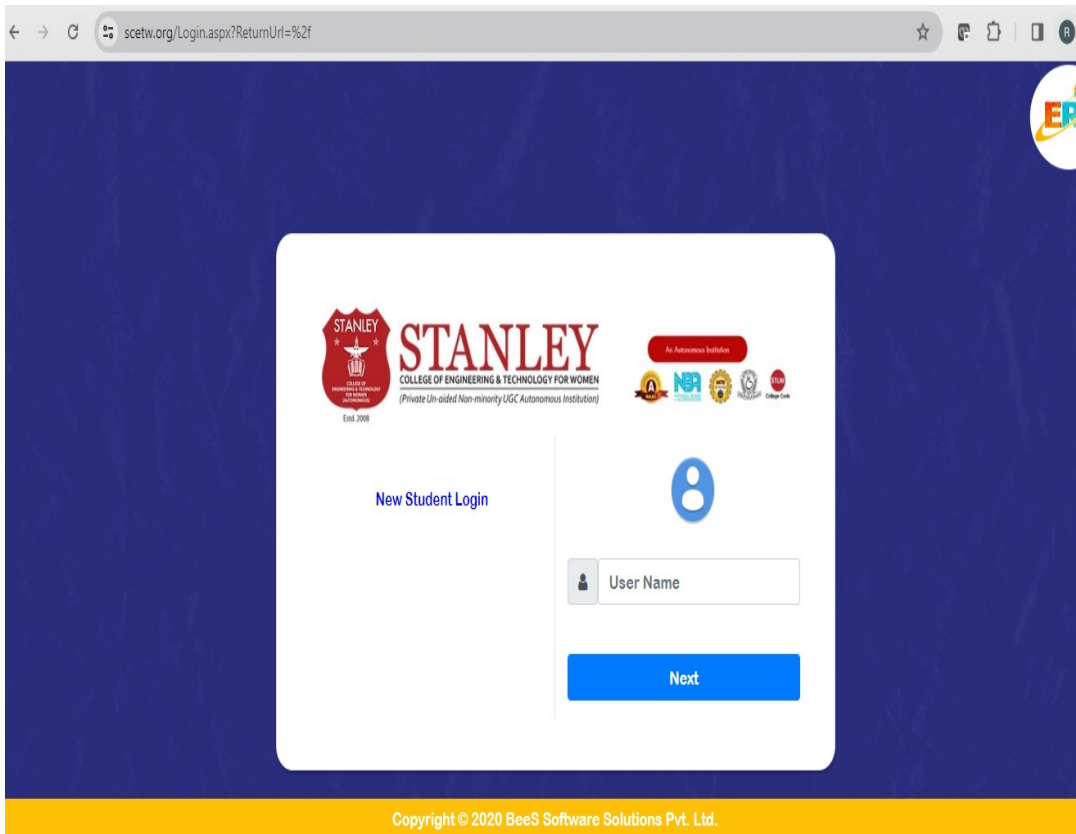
scetw.org/Login.aspx?ReturnUrl=%2f

ER

STANLEY
COLLEGE OF ENGINEERING & TECHNOLOGY FOR WOMEN (AUTONOMOUS)
Estd. 2008

STANLEY
COLLEGE OF ENGINEERING & TECHNOLOGY FOR WOMEN
(Private Un-aided Non-minority UGC Autonomous Institution)

An Autonomous Institution
NBA
STLW College Code

New Student Login

User Name

Next

Copyright © 2020 BeeS Software Solutions Pvt. Ltd.